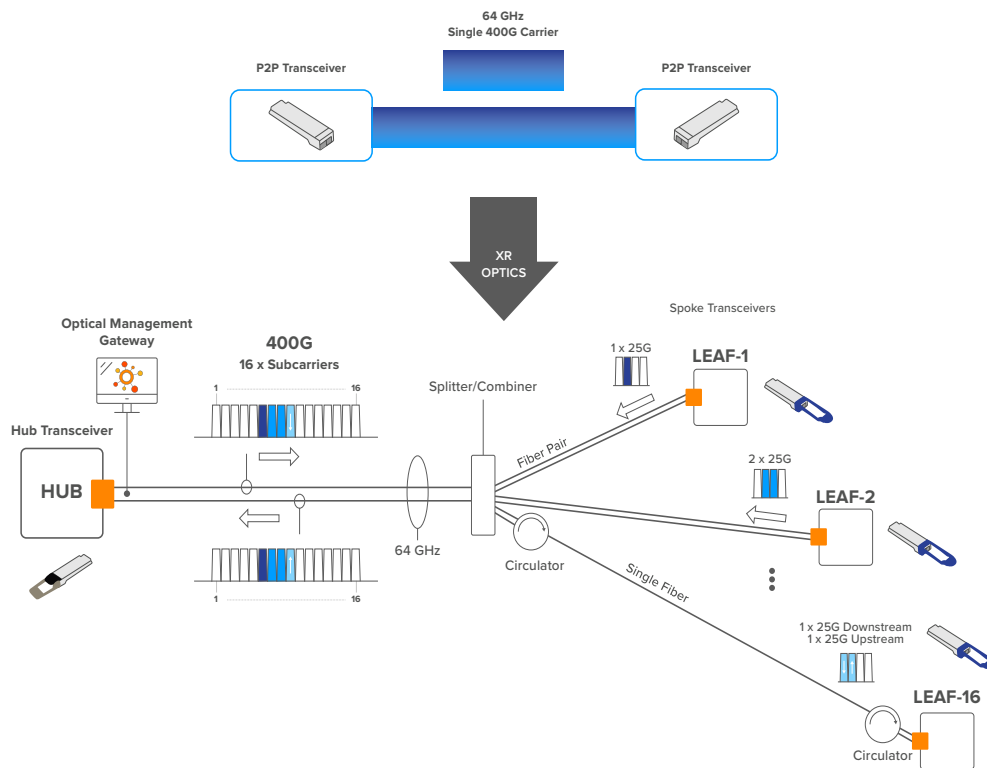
64 GHz
Single 400G Carrier

P2P Transceiver

P2P Transceiver

XR
OPTICS

Spoke Transceivers

Optical Management Gateway

400G
16 x Subcarriers

1

16

1 x 25G

LEAF-1

Splitter/Combiner

Hub Transceiver

Fiber Pair

2 x 25G

LEAF-2

HUB

64 GHz

Circulator

Single Fiber

1

16

1 x 25G Downstream
1 x 25G Upstream

LEAF-16

Circulator